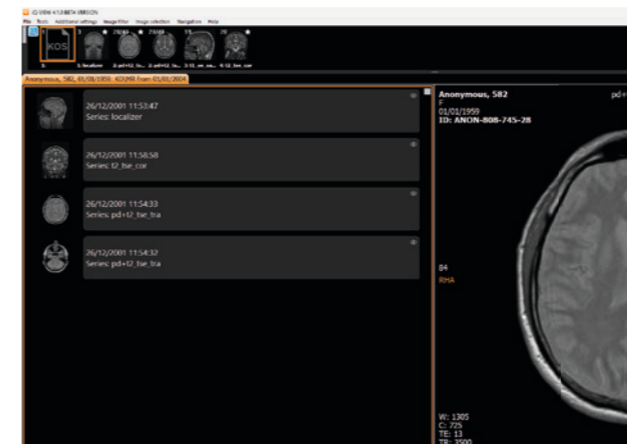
IQ-VIEW 4.1.0 BETA VERSION
File Tools Additional settings Image filter Image selection Navigation Help

KOS
0.
1. localizer
2. pd+t2_ts...
2. pd+t2_ts...
3. t2_se_co...
4. t2_tse_cor

Anonymous, 582, 01/01/1959, KOUMR from 01/01/2004

26/12/2001 11:53:47
Series: localizer

26/12/2001 11:58:58
Series: t2_tse_cor

26/12/2001 11:54:33
Series: pd+t2_tse_tra

26/12/2001 11:54:32
Series: pd+t2_tse_tra

Anonymous, 582
F
01/01/1959
ID: ANON-808-745-28

pd+t

84
RHA

W: 1305
C: 725
TE: 13
TR: 3500